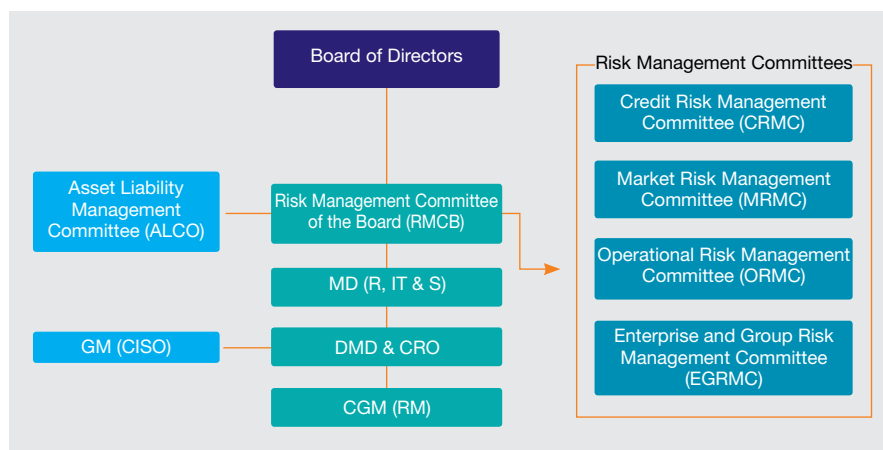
Board of Directors

Asset Liability Management Committee (ALCO)

Risk Management Committee of the Board (RMCB)

MD (R, IT & S)

GM (CISO)

DMD & CRO

CGM (RM)

Risk Management Committees

Credit Risk Management Committee (CRMC)

Market Risk Management Committee (MRMC)

Operational Risk Management Committee (ORMC)

Enterprise and Group Risk Management Committee (EGRMC)